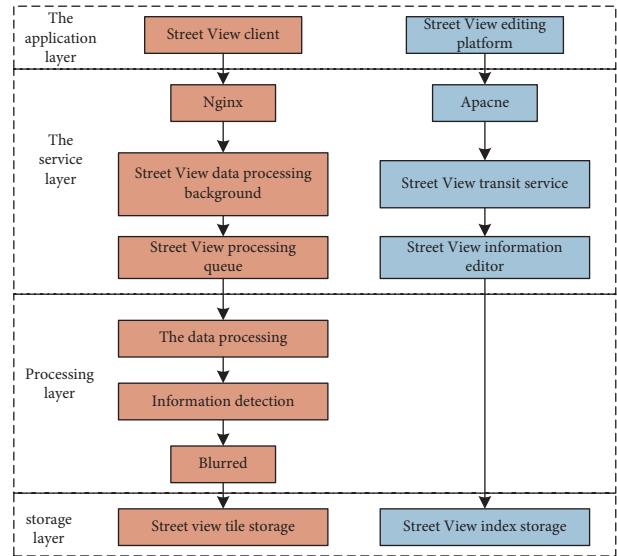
The application layer

Street View client

Street View editing platform

The service layer

Nginx

Apacne

Street View data processing background

Street View transit service

Street View processing queue

Street View information editor

Processing layer

The data processing

Information detection

Blurred

storage layer

Street view tile storage

Street View index storage